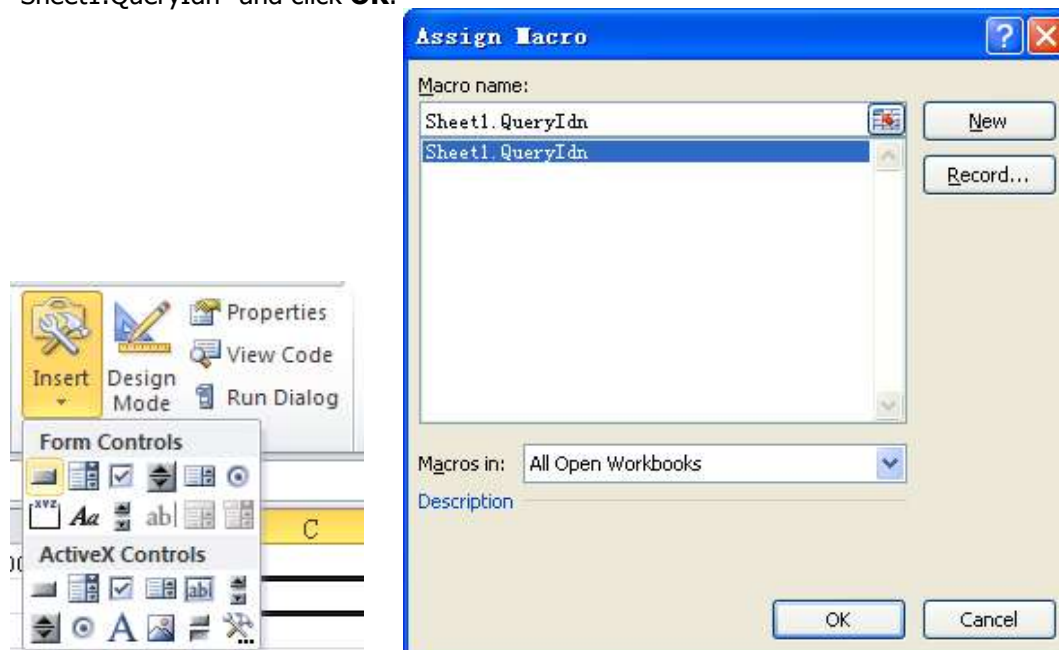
Sheet1.QueryIdn" and click OK.

Assign Macro

Macro name:

Sheet1.QueryIdn

Sheet1.QueryIdn

New

Record...

Macros in: All Open Workbooks

Description

OK

Cancel

Insert

Design Mode

Properties

View Code

Run Dialog

Form Controls

ActiveX Controls

C